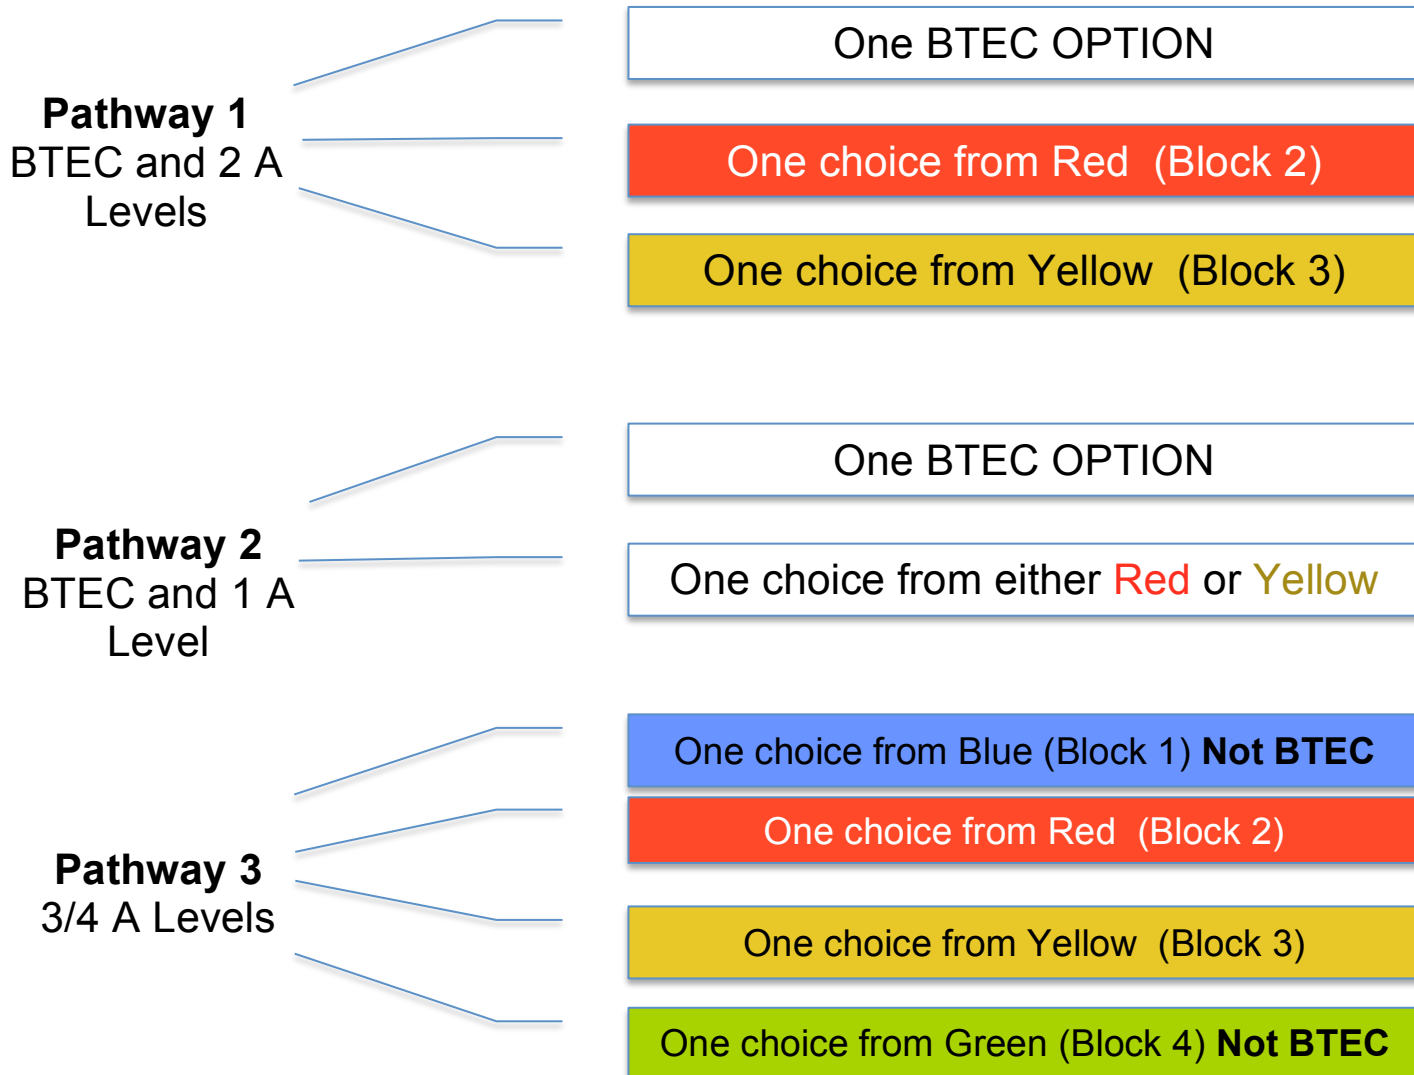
**Pathway 1**
BTEC and 2 A Levels

One BTEC OPTION

One choice from Red (Block 2)

One choice from Yellow (Block 3)

**Pathway 2**
BTEC and 1 A Level

One BTEC OPTION

One choice from either Red or Yellow

**Pathway 3**
3/4 A Levels

One choice from Blue (Block 1) **Not BTEC**

One choice from Red (Block 2)

One choice from Yellow (Block 3)

One choice from Green (Block 4) **Not BTEC**